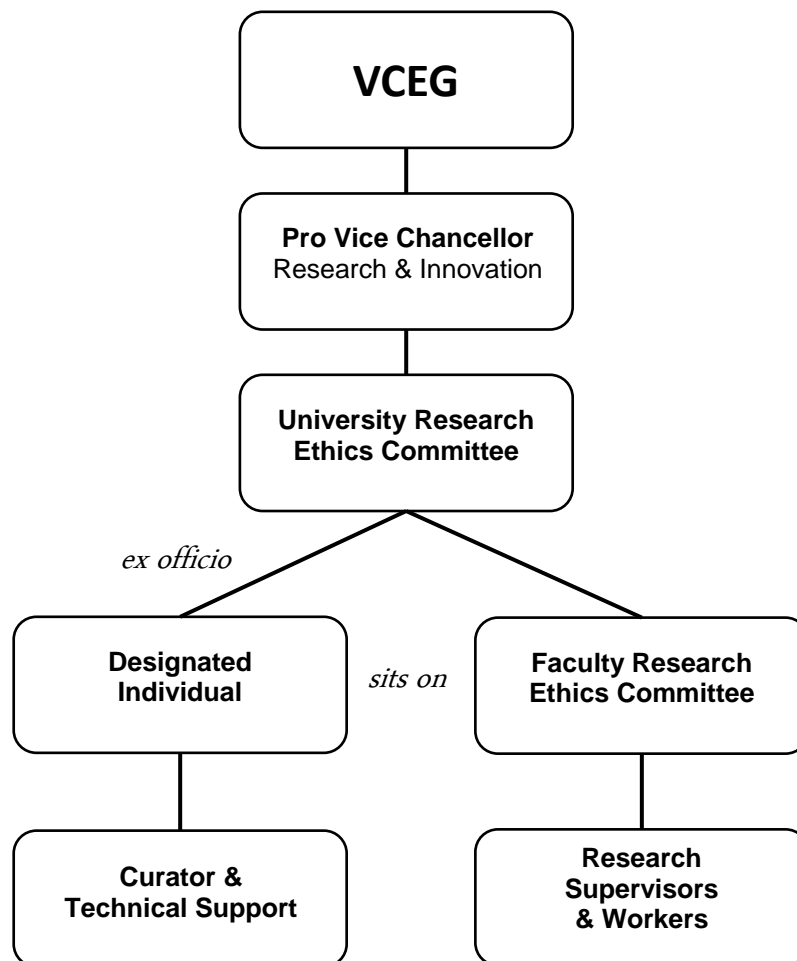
VCEG

**Pro Vice Chancellor**
Research & Innovation

**University Research Ethics Committee**

*ex officio*

**Designated Individual**

*sits on*

**Faculty Research Ethics Committee**

**Curator & Technical Support**

**Research Supervisors & Workers**